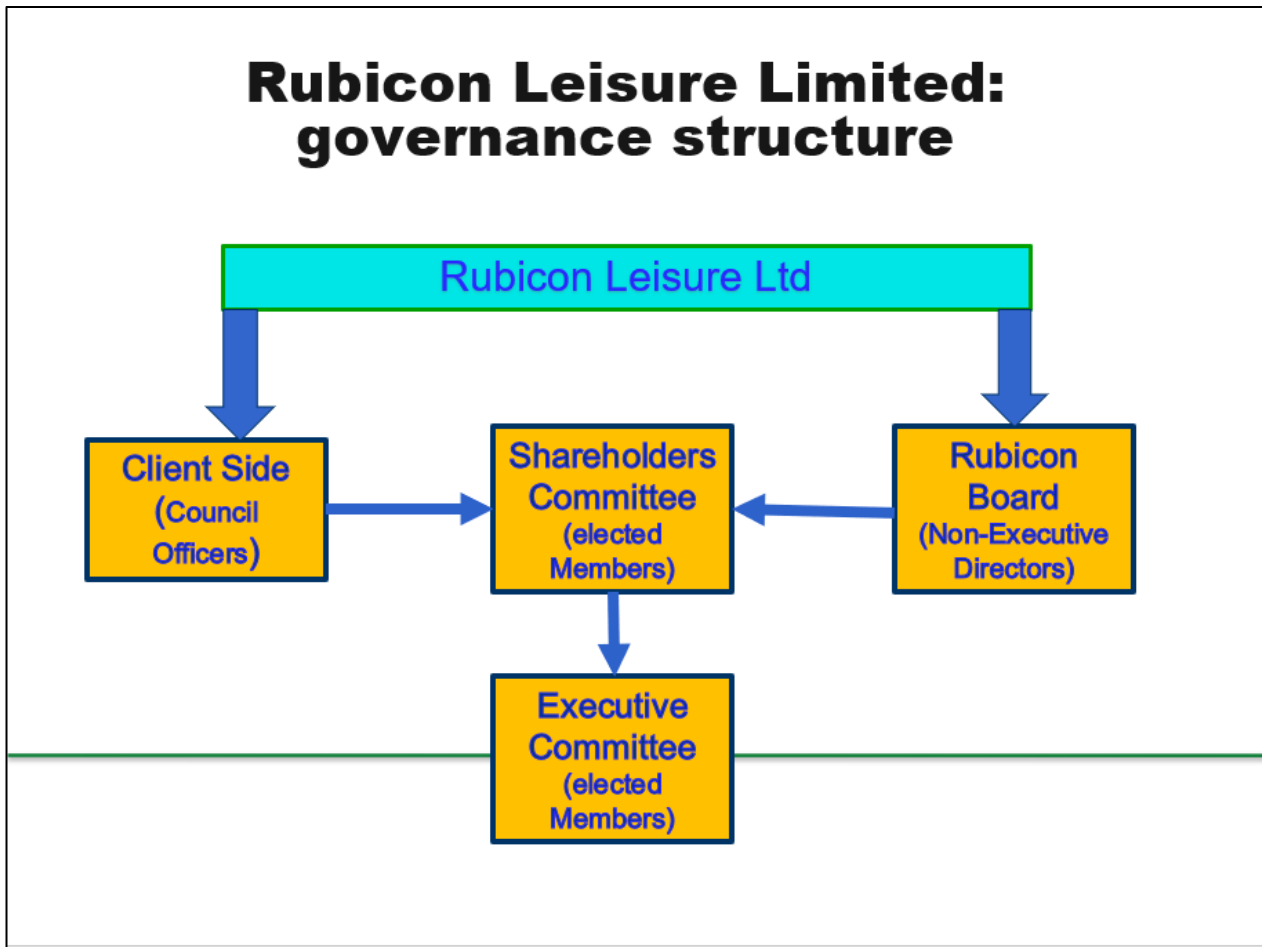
Rubicon Leisure Limited: governance structure

Rubicon Leisure Ltd

Client Side (Council Officers)

Shareholders Committee (elected Members)

Rubicon Board (Non-Executive Directors)

Executive Committee (elected Members)